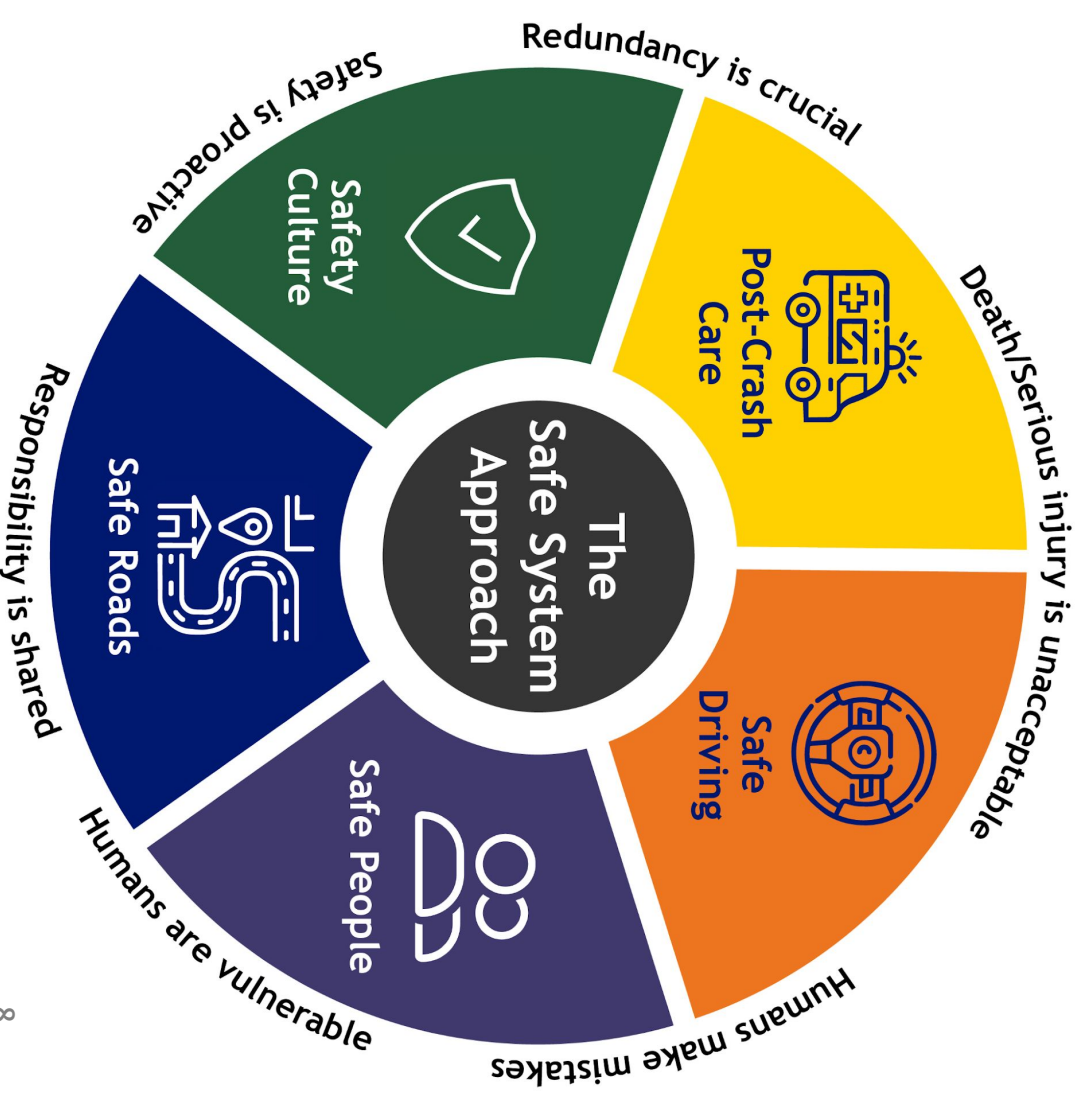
The Safe System Approach

Safety Culture

Post-Crash Care

Safe Driving

Safe People

Safe Roads

Redundancy is crucial

Death/Serious injury is unacceptable

Humans make mistakes

Humans are vulnerable

Responsibility is shared

Safety is proactive

8